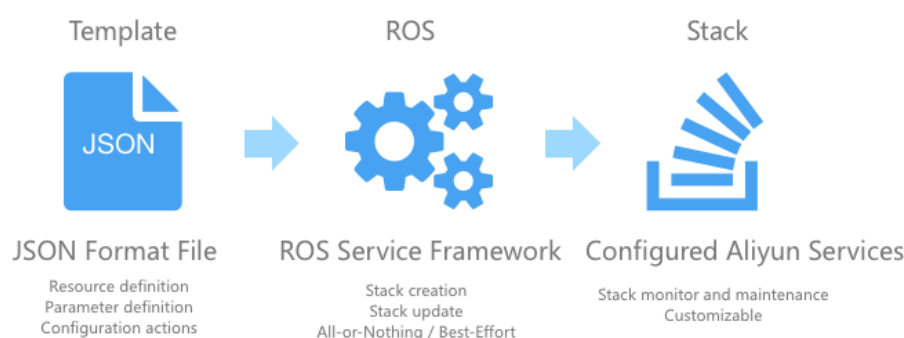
Template

JSON

JSON Format File

Resource definition
Parameter definition
Configuration actions

ROS

ROS Service Framework

Stack creation
Stack update
All-or-Nothing / Best-Effort

Stack

Configured Aliyun Services

Stack monitor and maintenance
Customizable